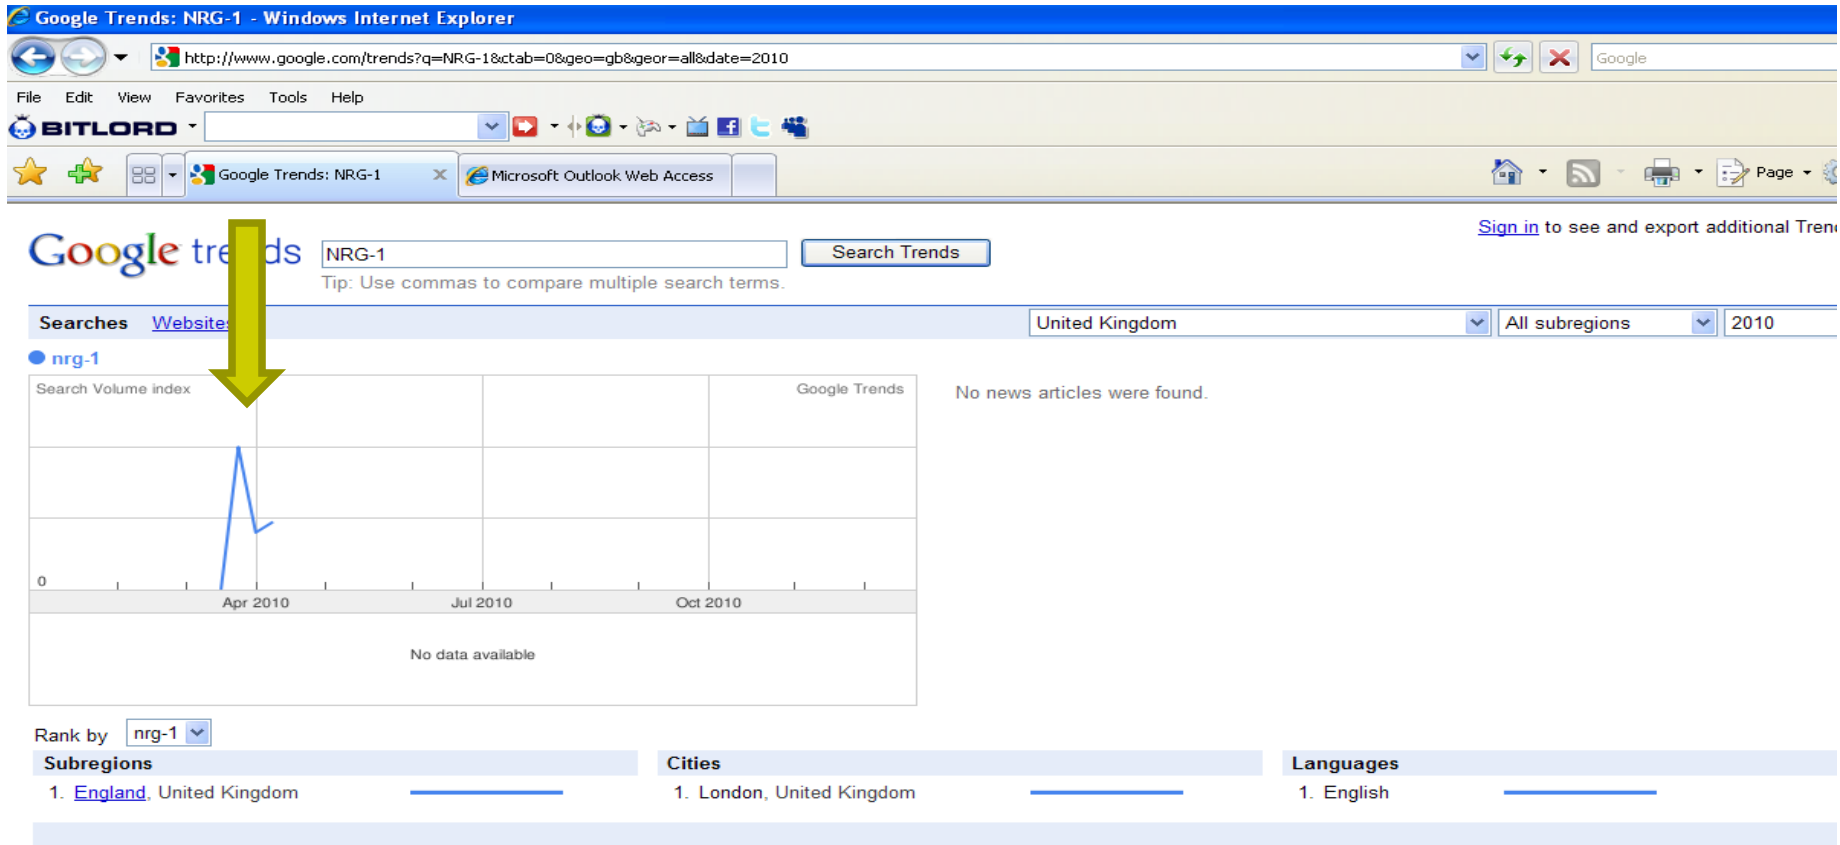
Google Trends: NRG-1 - Windows Internet Explorer

http://www.google.com/trends?q=NRG-1&ctab=0&geo=gb&geor=all&date=2010

Google

File Edit View Favorites Tools Help

BITLORD

Google Trends: NRG-1

Microsoft Outlook Web Access

Page

Google tre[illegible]ds

NRG-1

Search Trends

Tip: Use commas to compare multiple search terms.

Sign in to see and export additional Tren

Searches Website

United Kingdom

All subregions

2010

nrg-1

Search Volume index

Google Trends

0

Apr 2010 Jul 2010 Oct 2010

No data available

No news articles were found.

Rank by nrg-1

Subregions

1. England, United Kingdom

Cities

1. London, United Kingdom

Languages

1. English